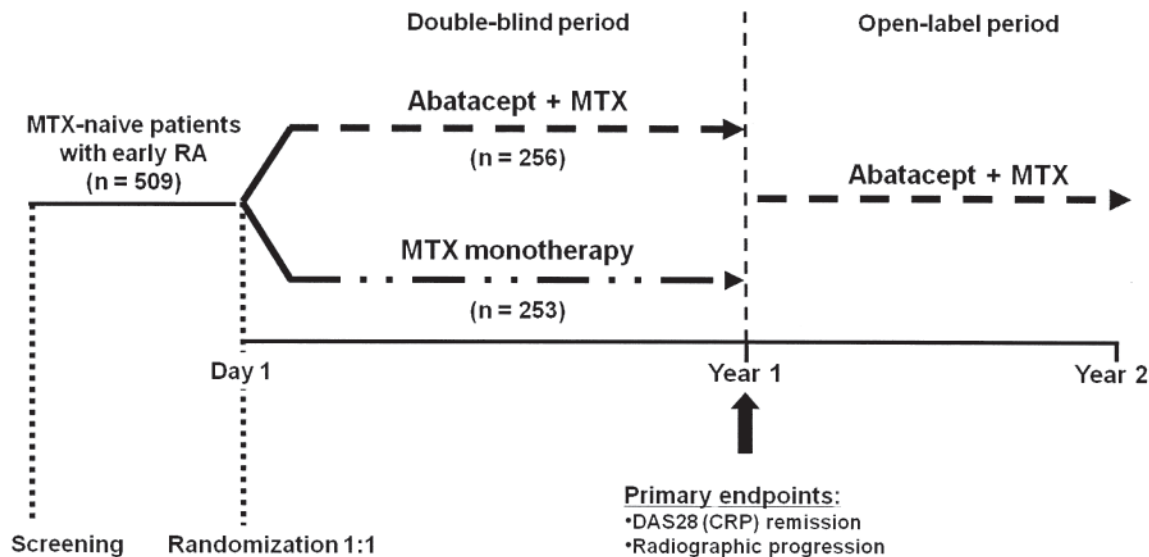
Double-blind period

Open-label period

MTX-naive patients with early RA (n = 509)

Abatacept + MTX

(n = 256)

Abatacept + MTX

MTX monotherapy

(n = 253)

Day 1

Year 1

Year 2

Primary endpoints:
•DAS28 (CRP) remission
•Radiographic progression

Screening

Randomization 1:1